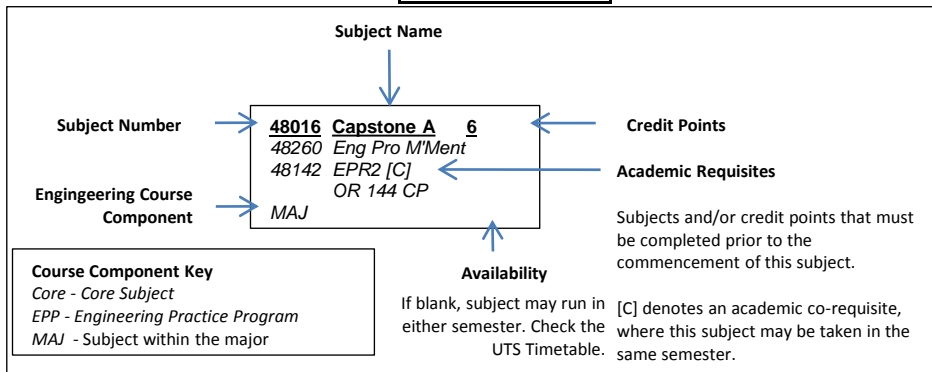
Subject Name

Subject Number

48016 Capstone A 6
48260 Eng Pro M'Ment
48142 EPR2 [C]
OR 144 CP
MAJ

Credit Points

Engingeering Course Component

Academic Requisites

Subjects and/or credit points that must be completed prior to the commencement of this subject.

[C] denotes an academic co-requisite, where this subject may be taken in the same semester.

Availability

If blank, subject may run in either semester. Check the UTS Timetable.

Course Component Key
Core - Core Subject
EPP - Engineering Practice Program
MAJ - Subject within the major